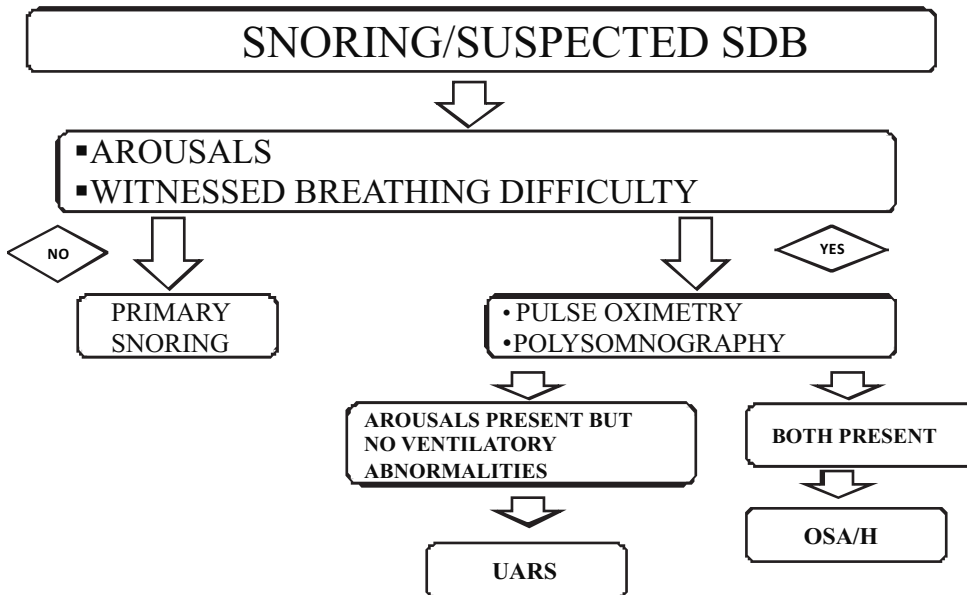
SNORING/SUSPECTED SDB

▪AROUSALS
▪WITNESSED BREATHING DIFFICULTY

NO

YES

PRIMARY SNORING

• PULSE OXIMETRY
•POLYSOMNOGRAPHY

AROUSALS PRESENT BUT NO VENTILATORY ABNORMALITIES

BOTH PRESENT

UARS

OSA/H